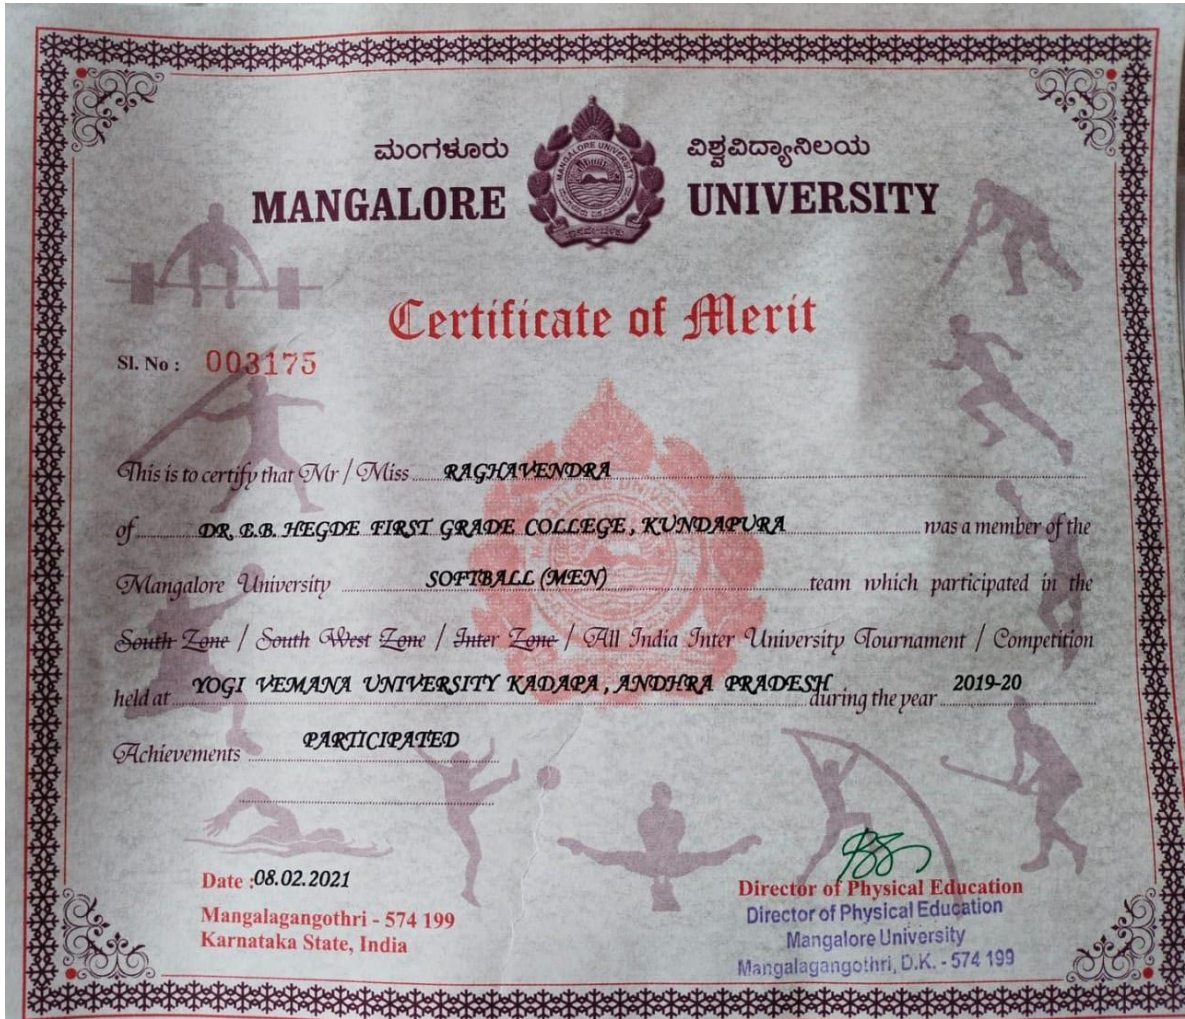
ಮಂಗಳೂರು ವಿಶ್ವವಿದ್ಯಾನಿಲಯ
MANGALORE UNIVERSITY

Certificate of Merit

Sl. No : 003175

This is to certify that Mr / Miss RAGHAVENDRA

of DR. B.B. HEGDE FIRST GRADE COLLEGE, KUNDAPURA was a member of the

Mangalore University SOFTBALL (MEN) team which participated in the

South Zone / South West Zone / Inter Zone / All India Inter University Tournament / Competition

held at YOGI VEMANA UNIVERSITY KADAPA, ANDHRA PRADESH during the year 2019-20

Achievements PARTICIPATED

Date : 08.02.2021

Mangalagangothri - 574 199
Karnataka State, India

Director of Physical Education

Director of Physical Education
Mangalore University
Mangalagangothri, D.K. - 574 199